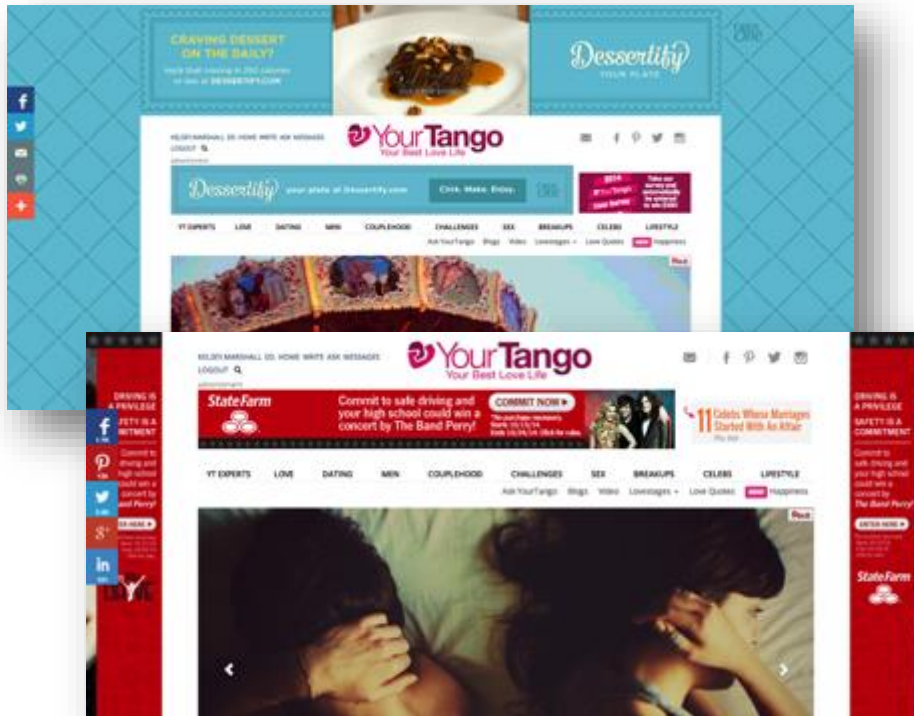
CRAVING DESSERT ON THE DAILY?

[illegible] DESSERTIFY.COM

Dessertify YOUR PLATE

KELSEY MARSHALL (0) HOME WRITE ASK MESSAGES LOGOUT

YourTango Your Best Love Life

Dessertify your plate at Dessertify.com Click. Make. Enjoy.

YT EXPERTS LOVE DATING MEN COUPLEHOOD CHALLENGES SEX BREAKUPS CELEBS LIFESTYLE

Ask YourTango Blogs Video Lovestages Love Quotes NEW Happiness

Pin it

KELSEY MARSHALL (0) HOME WRITE ASK MESSAGES LOGOUT

YourTango Your Best Love Life

State Farm

Commit to safe driving and your high school could win a concert by The Band Perry!

COMMIT NOW

11 Celebs Whose Marriages Started With An Affair

YT EXPERTS LOVE DATING MEN COUPLEHOOD CHALLENGES SEX BREAKUPS CELEBS LIFESTYLE

Ask YourTango Blogs Video Lovestages Love Quotes NEW Happiness

Pin it

DRIVING IS A PRIVILEGE SAFETY IS A COMMITMENT

Commit to safe driving and your high school could win a concert by The Band Perry!

ENTER HERE

DRIVING IS A PRIVILEGE SAFETY IS A COMMITMENT

Commit to safe driving and your high school could win a concert by The Band Perry!

ENTER HERE

State Farm